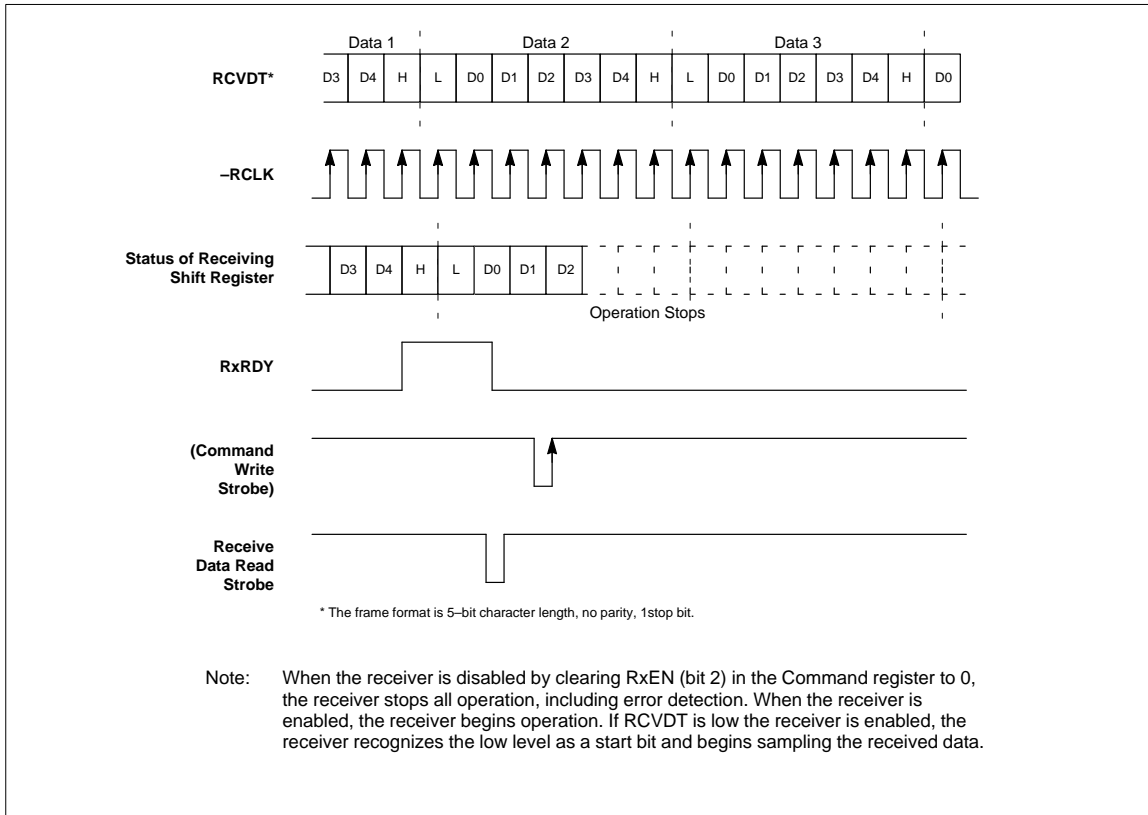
Data 1 Data 2 Data 3

RCVDT*

| D3 | D4 | H | L | D0 | D1 | D2 | D3 | D4 | H | L | D0 | D1 | D2 | D3 | D4 | H | D0 |
|---|---|---|---|---|---|---|---|---|---|---|---|---|---|---|---|---|---|

–RCLK

Status of Receiving Shift Register

| D3 | D4 | H | L | D0 | D1 | D2 |
|---|---|---|---|---|---|---|

Operation Stops

RxRDY

(Command Write Strobe)

Receive Data Read Strobe

* The frame format is 5–bit character length, no parity, 1stop bit.

Note: When the receiver is disabled by clearing RxEN (bit 2) in the Command register to 0, the receiver stops all operation, including error detection. When the receiver is enabled, the receiver begins operation. If RCVDT is low the receiver is enabled, the receiver recognizes the low level as a start bit and begins sampling the received data.